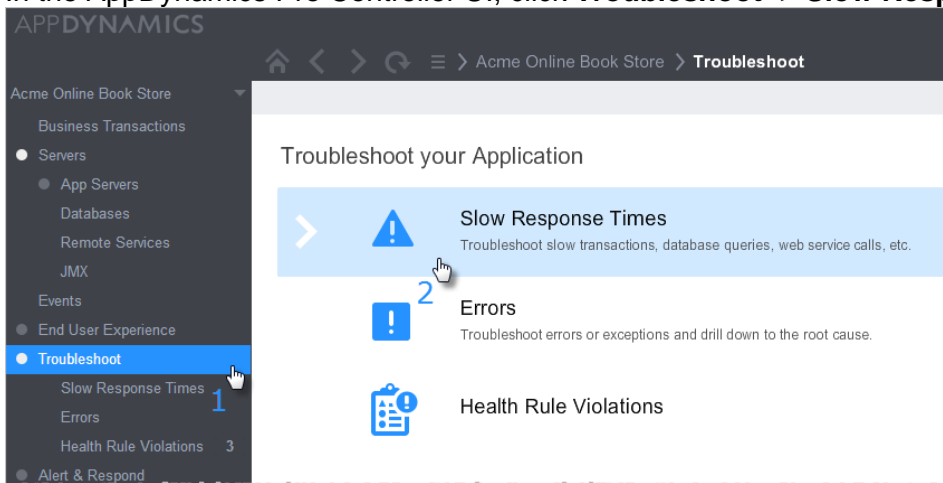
In the AppDynamics Pro Controller UI, click Troubleshoot > Slow Resp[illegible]

APPDYNAMICS

Acme Online Book Store > Troubleshoot

Acme Online Book Store
Business Transactions
Servers
App Servers
Databases
Remote Services
JMX
Events
End User Experience
Troubleshoot
Slow Response Times
Errors
Health Rule Violations 3
Alert & Respond

1

Troubleshoot your Application

Slow Response Times
Troubleshoot slow transactions, database queries, web service calls, etc.

2

Errors
Troubleshoot errors or exceptions and drill down to the root cause.

Health Rule Violations

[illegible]